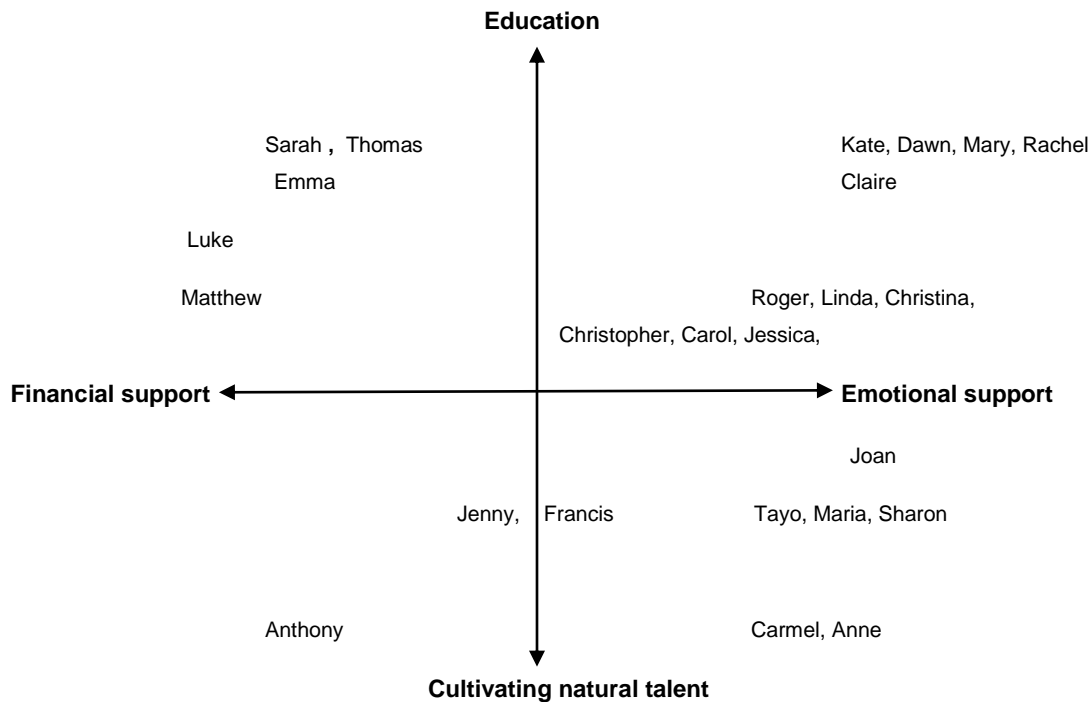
Education

Sarah , Thomas

Emma

Kate, Dawn, Mary, Rachel

Claire

Luke

Matthew

Roger, Linda, Christina,

Christopher, Carol, Jessica,

Financial support

Emotional support

Joan

Jenny,

Francis

Tayo, Maria, Sharon

Anthony

Carmel, Anne

Cultivating natural talent